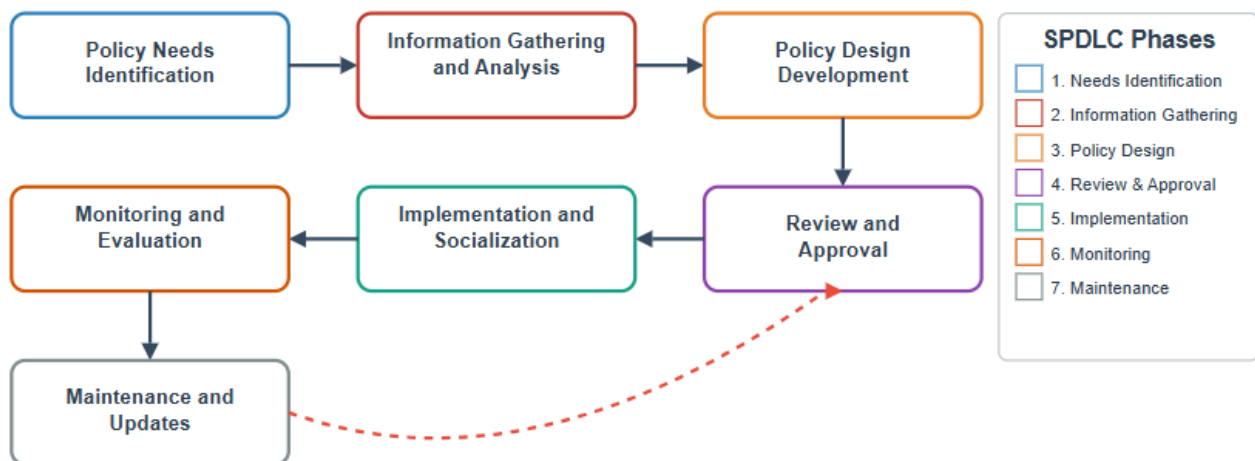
Policy Needs Identification

Information Gathering and Analysis

Policy Design Development

Review and Approval

Implementation and Socialization

Monitoring and Evaluation

Maintenance and Updates

SPDLC Phases
1. Needs Identification
2. Information Gathering
3. Policy Design
4. Review & Approval
5. Implementation
6. Monitoring
7. Maintenance